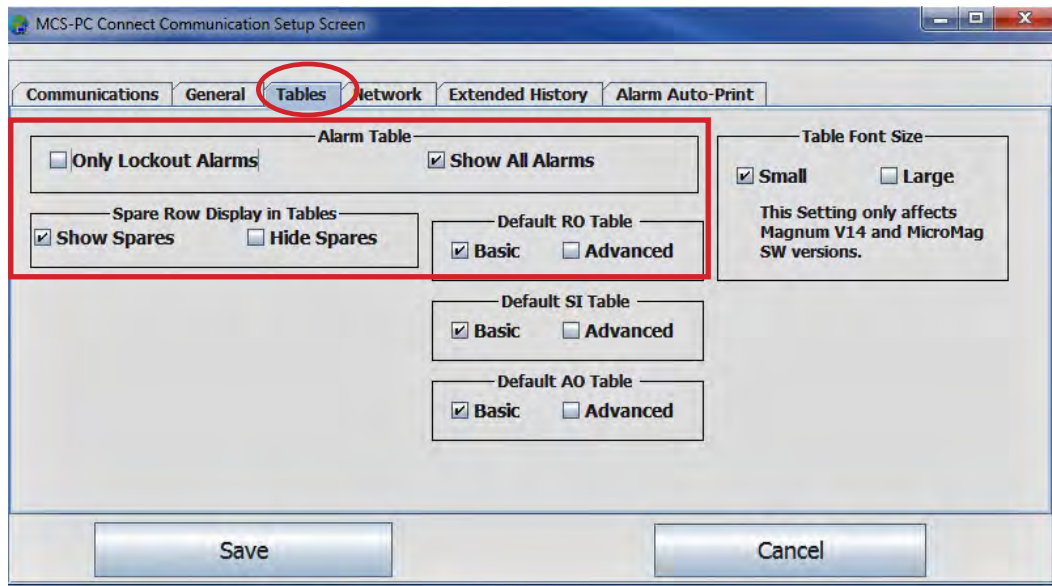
MCS-PC Connect Communication Setup Screen

Communications | General | Tables | Network | Extended History | Alarm Auto-Print

Alarm Table
☐ Only Lockout Alarms
☑ Show All Alarms

Spare Row Display in Tables
☑ Show Spares
☐ Hide Spares

Default RO Table
☑ Basic
☐ Advanced

Default SI Table
☑ Basic
☐ Advanced

Default AO Table
☑ Basic
☐ Advanced

Table Font Size
☑ Small
☐ Large

This Setting only affects Magnum V14 and MicroMag SW versions.

Save

Cancel